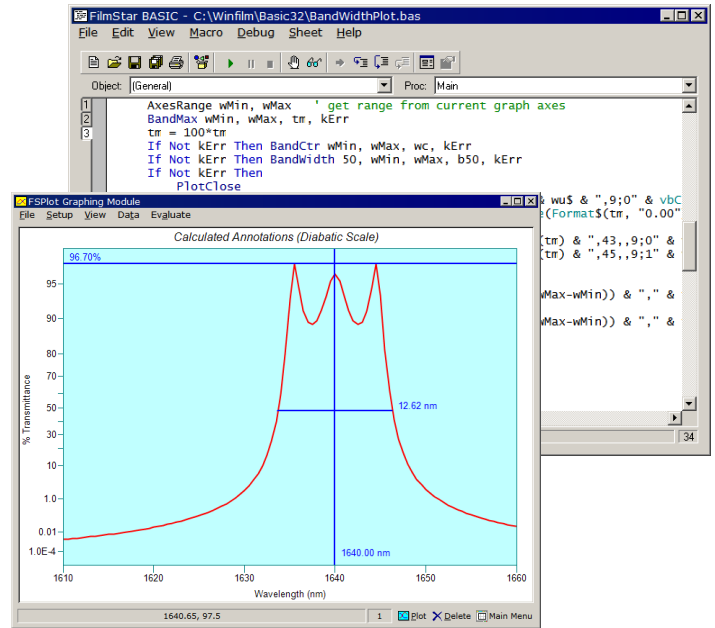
FilmStar BASIC - C:\Winfilm\Basic32\BandWidthPlot.bas

File Edit View Macro Debug Sheet Help

Object: (General)
Proc: Main

1
2
3

AxesRange wMin, wMax ' get range from current graph axes
BandMax wMin, wMax, tm, kErr
tm = 100*tm
If Not kErr Then BandCtr wMin, wMax, wc, kErr
If Not kErr Then BandWidth 50, wMin, wMax, b50, kErr
If Not kErr Then
PlotClose

& wu$ & ",9;0" & vbC
e(Format$(tm, "0.00"
(tm) & ",43,,9;0" &
(tm) & ",45,,9;1" &
wMax-wMin)) & "," &
wMax-wMin)) & "," &

34

FSPlot Graphing Module

File Setup View Data Evaluate

Calculated Annotations (Diabatic Scale)

96.70%
95
90
80
50
30
10
1
0.01
1.0E-4

% Transmittance

12.62 nm

1640.00 nm

1610 1620 1630 1640 1650 1660

Wavelength (nm)

1640.65, 97.5

1

Plot Delete Main Menu